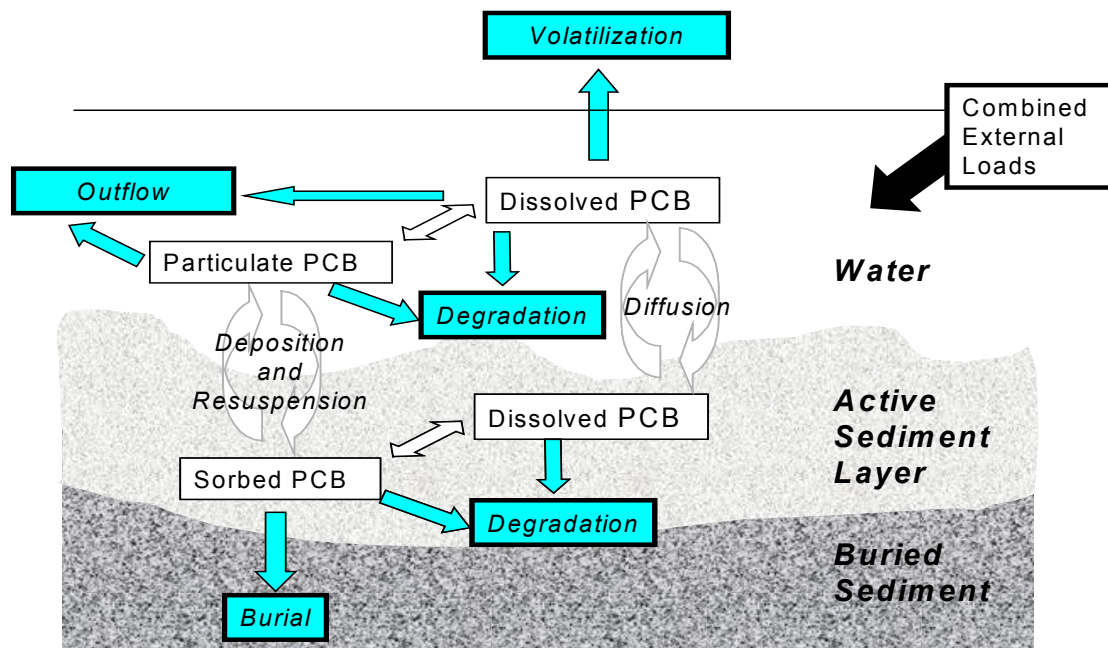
Volatilization

Combined External Loads

Outflow

Dissolved PCB

Particulate PCB

Water

Degradation

Diffusion

Deposition and Resuspension

Dissolved PCB

Active Sediment Layer

Sorbed PCB

Degradation

Buried Sediment

Burial